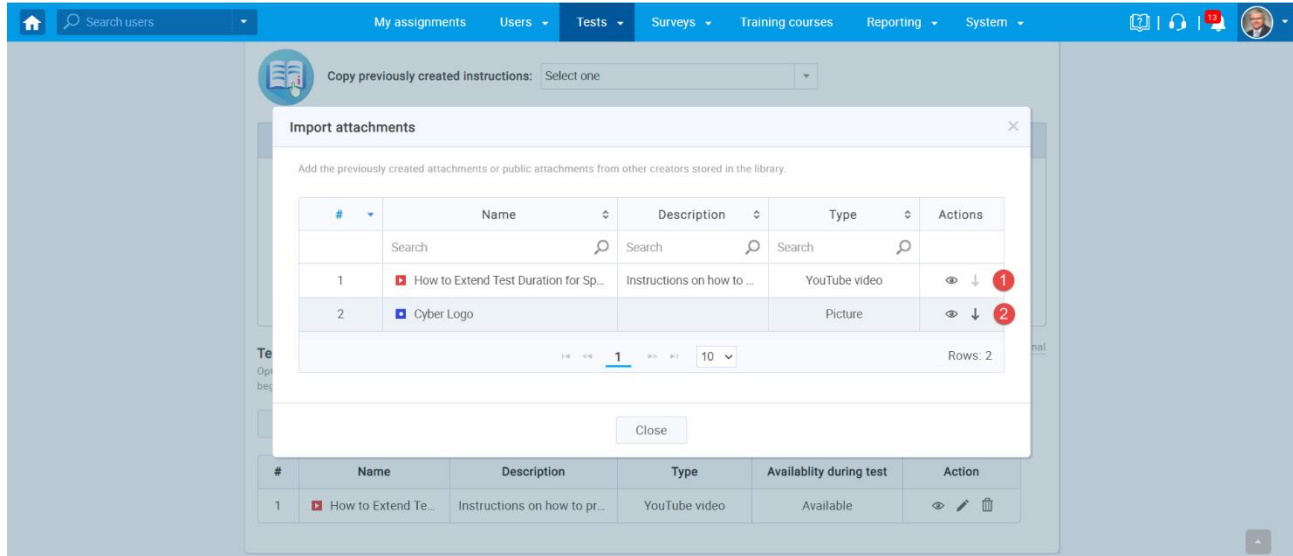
Search users

My assignments Users Tests Surveys Training courses Reporting System

13

Copy previously created instructions: Select one

Import attachments

Add the previously created attachments or public attachments from other creators stored in the library.

| # | Name | Description | Type | Actions |
|---|---|---|---|---|
| | Search | Search | Search | |
| 1 | How to Extend Test Duration for Sp... | Instructions on how to ... | YouTube video | 1 |
| 2 | Cyber Logo | | Picture | 2 |

1 10

Rows: 2

Close

Te
Opt
beg

nal

| # | Name | Description | Type | Availablity during test | Action |
|---|---|---|---|---|---|
| 1 | How to Extend Te... | Instructions on how to pr... | YouTube video | Available | |